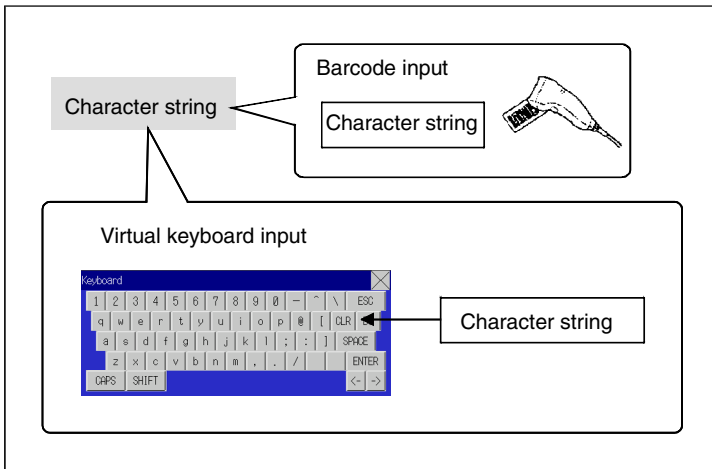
Character string

Barcode input

Character string

Virtual keyboard input

Keyboard

1 2 3 4 5 6 7 8 9 0 - ^ \ ESC

q w e r t y u i o p @ [ CLR

a s d f g h j k l ; : ] SPACE

z x c v b n m , . / ENTER

CAPS SHIFT <- ->

Character string